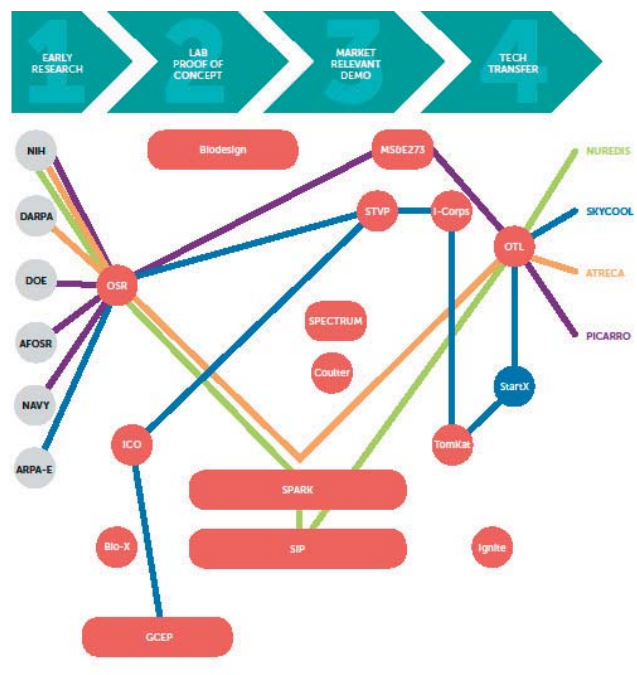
1 EARLY RESEARCH

2 LAB PROOF OF CONCEPT

3 MARKET RELEVANT DEMO

4 TECH TRANSFER

NIH

DARPA

DOE

AFOSR

NAVY

ARPA-E

OSR

Biodesign

MS&E273

STVP

I-Corps

OTL

NUREDIS

SKYCOOL

ATRECA

PICARRO

SPECTRUM

Coulter

StartX

ICO

TomKat

SPARK

Bio-X

SIP

Ignite

GCEP